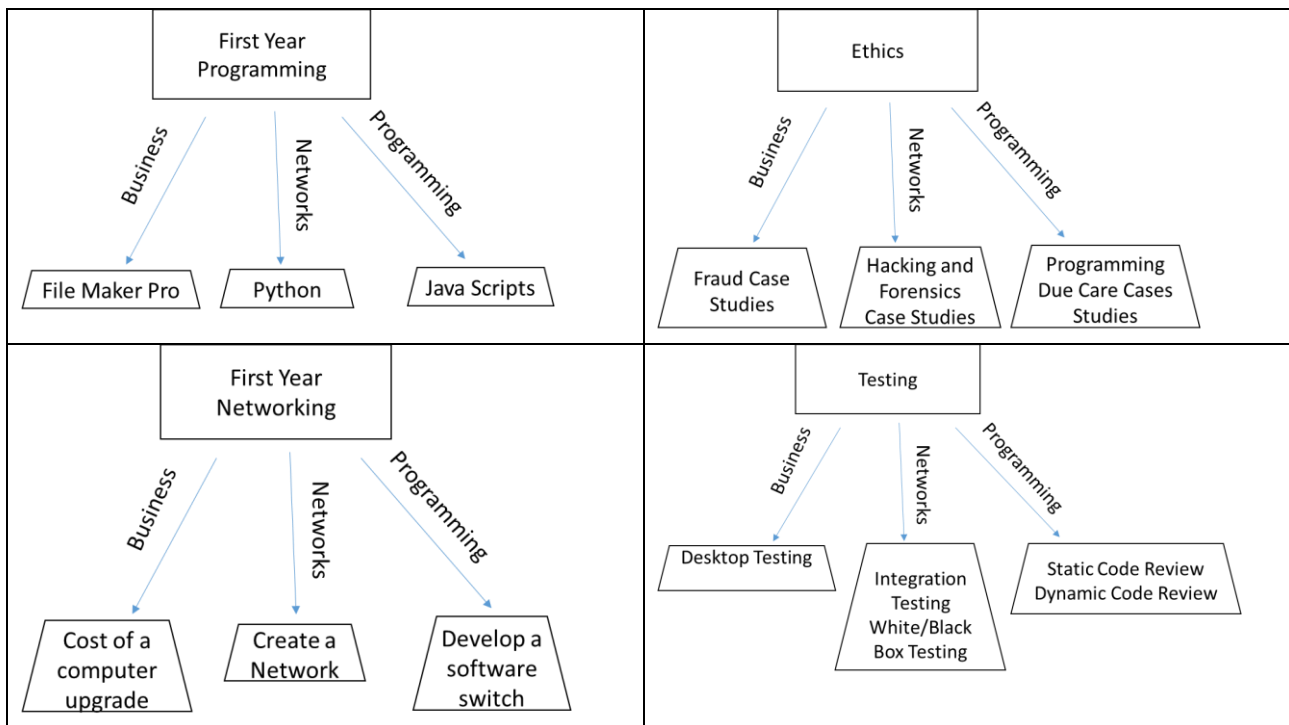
| First Year Programming<br>Business → File Maker Pro<br>Networks → Python<br>Programming → Java Scripts | Ethics<br>Business → Fraud Case Studies<br>Networks → Hacking and Forensics Case Studies<br>Programming → Programming Due Care Cases Studies |
|---|---|
| First Year Networking<br>Business → Cost of a computer upgrade<br>Networks → Create a Network<br>Programming → Develop a software switch | Testing<br>Business → Desktop Testing<br>Networks → Integration Testing White/Black Box Testing<br>Programming → Static Code Review Dynamic Code Review |